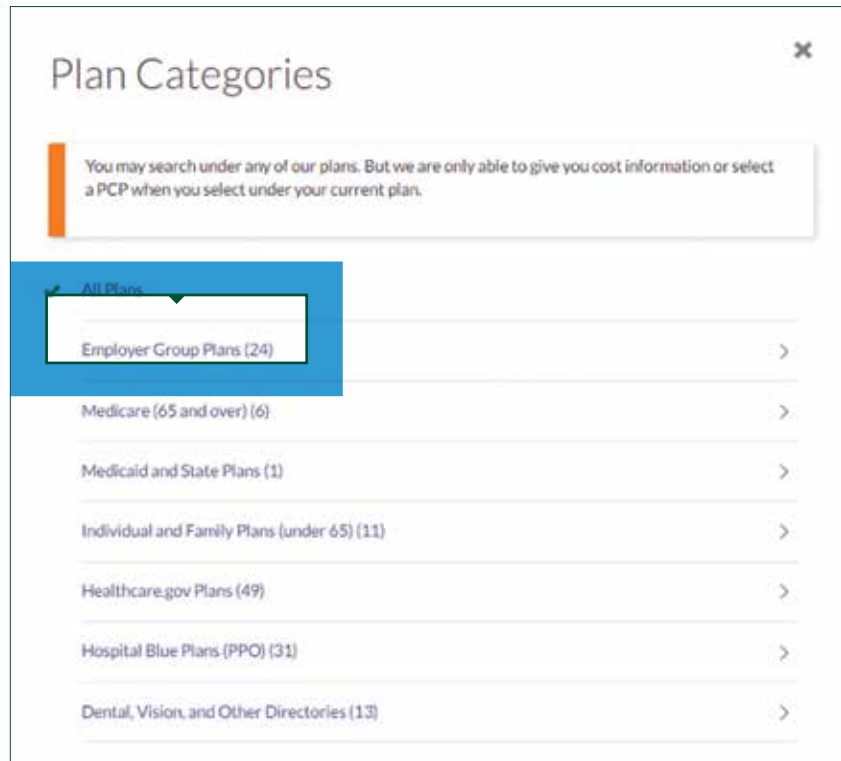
Plan Categories

×

You may search under any of our plans. But we are only able to give you cost information or select a PCP when you select under your current plan.

✔ All Plans

Employer Group Plans (24) >

Medicare (65 and over) (6) >

Medicaid and State Plans (1) >

Individual and Family Plans (under 65) (11) >

Healthcare.gov Plans (49) >

Hospital Blue Plans (PPO) (31) >

Dental, Vision, and Other Directories (13) >